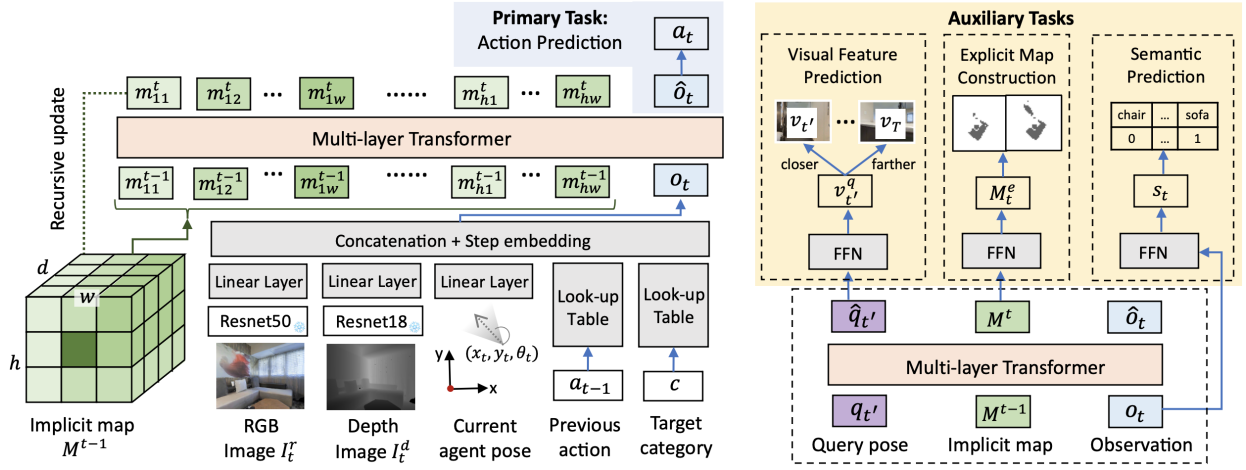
Primary Task: Action Prediction

$a_t$

$\hat{o}_t$

Recursive update

$m_{11}^t$ $m_{12}^t$ ··· $m_{1w}^t$ ······ $m_{h1}^t$ ··· $m_{hw}^t$

Multi-layer Transformer

$m_{11}^{t-1}$ $m_{12}^{t-1}$ ··· $m_{1w}^{t-1}$ ······ $m_{h1}^{t-1}$ ··· $m_{hw}^{t-1}$

$o_t$

Concatenation + Step embedding

$d$

$w$

$h$

Linear Layer

Resnet50

Linear Layer

Resnet18

Linear Layer

Look-up Table

Look-up Table

$(x_t, y_t, \theta_t)$

y

x

$a_{t-1}$

$c$

Implicit map $M^{t-1}$

RGB Image $I_t^r$

Depth Image $I_t^d$

Current agent pose

Previous action

Target category

Auxiliary Tasks

Visual Feature Prediction

$v_{t'}$ ··· $v_T$

closer

farther

$v_{t'}^q$

FFN

Explicit Map Construction

$M_t^e$

FFN

Semantic Prediction

| chair | ... | sofa |
|---|---|---|
| 0 | ... | 1 |

$s_t$

FFN

$\hat{q}_{t'}$

$M^t$

$\hat{o}_t$

Multi-layer Transformer

$q_{t'}$

$M^{t-1}$

$o_t$

Query pose

Implicit map

Observation